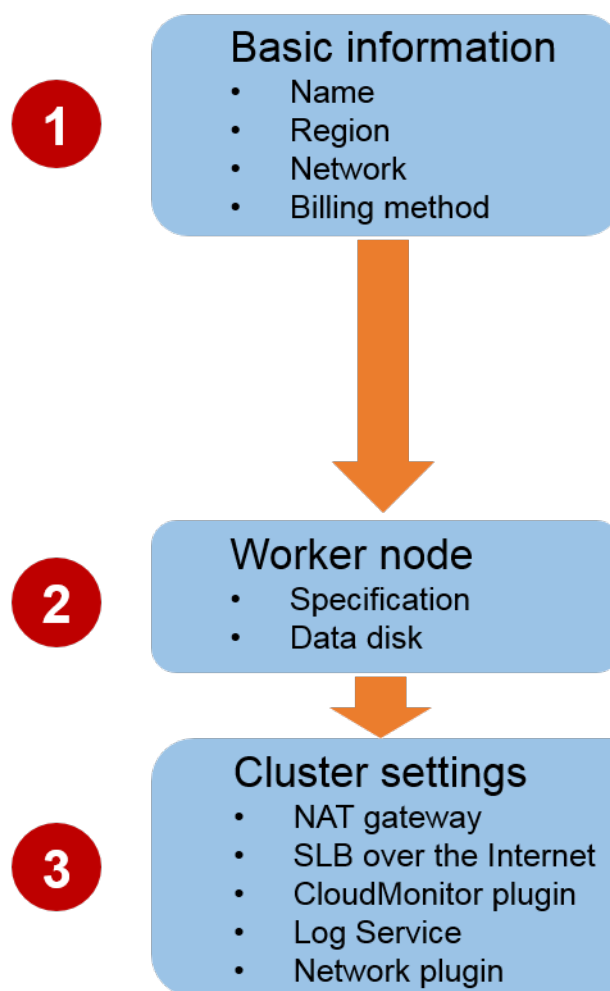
1

Basic information
- Name
- Region
- Network
- Billing method

2

Worker node
- Specification
- Data disk

3

Cluster settings
- NAT gateway
- SLB over the Internet
- CloudMonitor plugin
- Log Service
- Network plugin